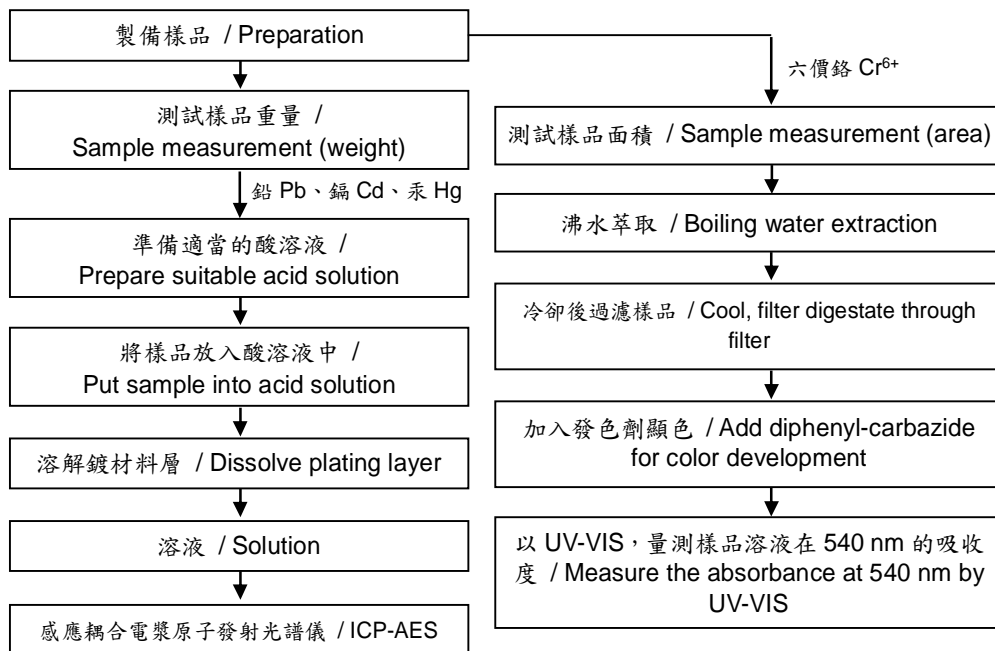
製備樣品 / Preparation

六價鉻 Cr$^{6+}$

測試樣品重量 / Sample measurement (weight)

鉛 Pb、鎘 Cd、汞 Hg

準備適當的酸溶液 / Prepare suitable acid solution

將樣品放入酸溶液中 / Put sample into acid solution

溶解鍍材料層 / Dissolve plating layer

溶液 / Solution

感應耦合電漿原子發射光譜儀 / ICP-AES

測試樣品面積 / Sample measurement (area)

沸水萃取 / Boiling water extraction

冷卻後過濾樣品 / Cool, filter digestate through filter

加入發色劑顯色 / Add diphenyl-carbazide for color development

以 UV-VIS，量測樣品溶液在 540 nm 的吸收度 / Measure the absorbance at 540 nm by UV-VIS